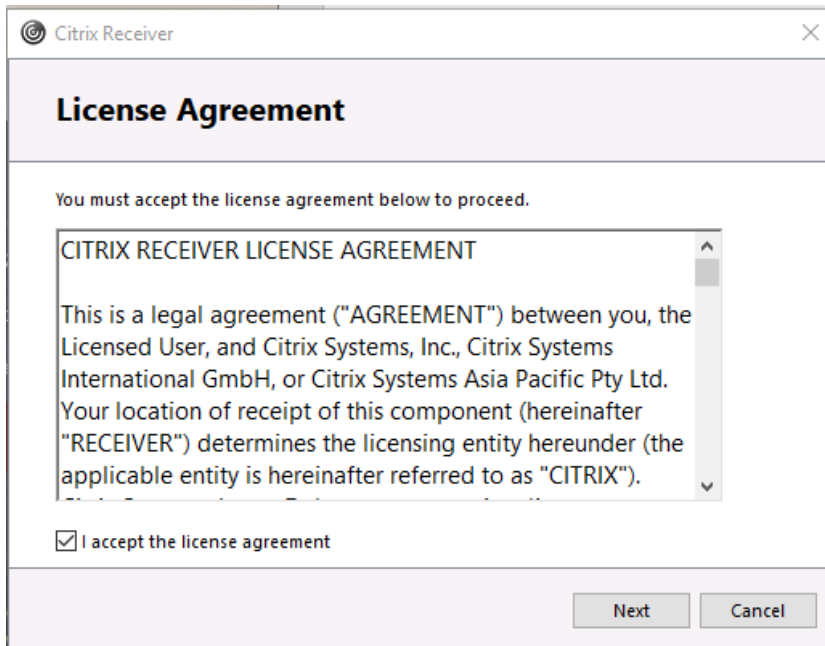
Citrix Receiver

License Agreement

You must accept the license agreement below to proceed.

CITRIX RECEIVER LICENSE AGREEMENT

This is a legal agreement ("AGREEMENT") between you, the Licensed User, and Citrix Systems, Inc., Citrix Systems International GmbH, or Citrix Systems Asia Pacific Pty Ltd. Your location of receipt of this component (hereinafter "RECEIVER") determines the licensing entity hereunder (the applicable entity is hereinafter referred to as "CITRIX").
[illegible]

I accept the license agreement

Next
Cancel